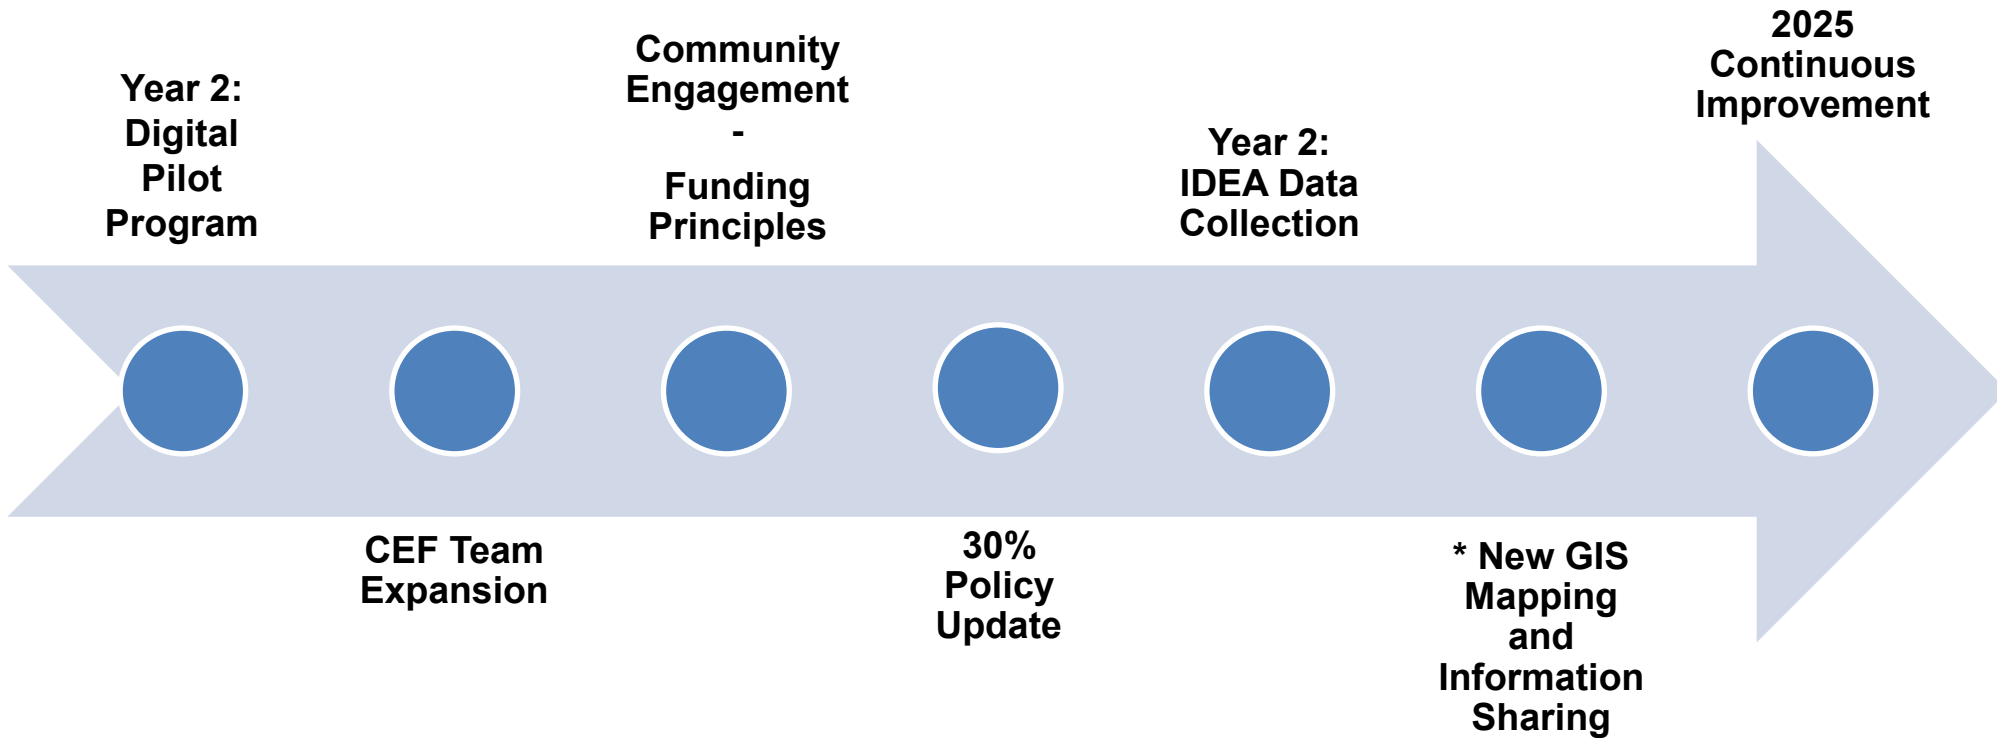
Year 2: Digital Pilot Program

CEF Team Expansion

Community Engagement - Funding Principles

30% Policy Update

Year 2: IDEA Data Collection

* New GIS Mapping and Information Sharing

2025 Continuous Improvement